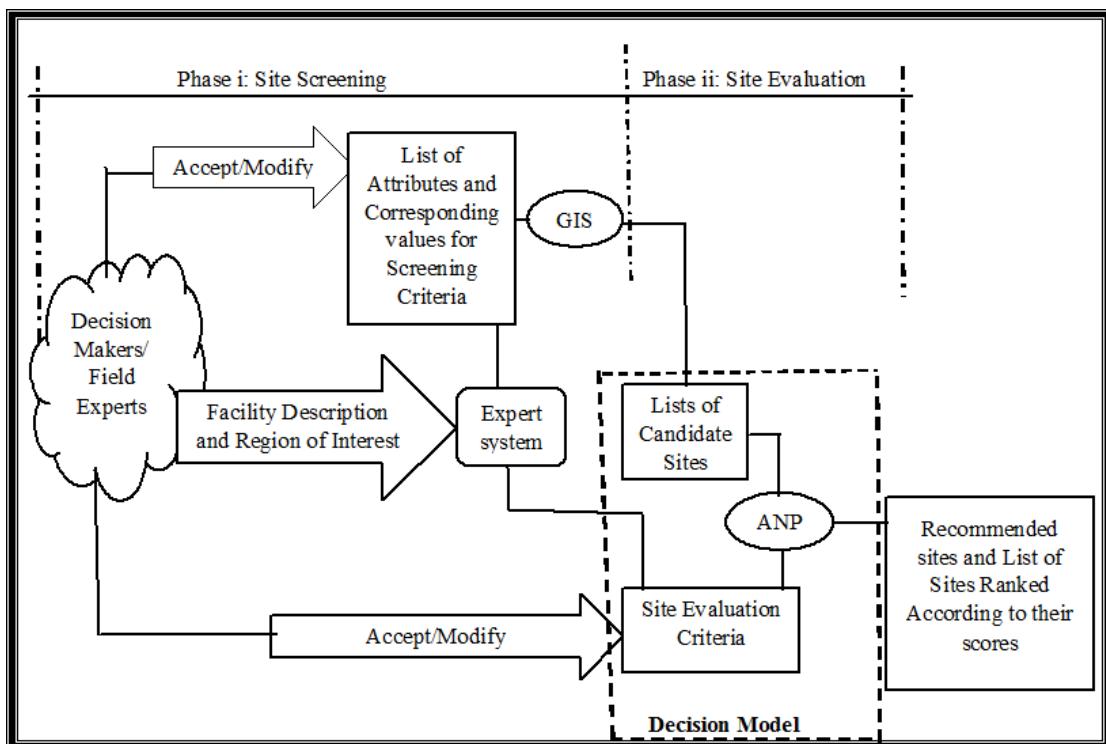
Phase i: Site Screening

Phase ii: Site Evaluation

Accept/Modify

List of Attributes and Corresponding values for Screening Criteria

GIS

Decision Makers/ Field Experts

Facility Description and Region of Interest

Expert system

Lists of Candidate Sites

ANP

Recommended sites and List of Sites Ranked According to their scores

Accept/Modify

Site Evaluation Criteria

Decision Model